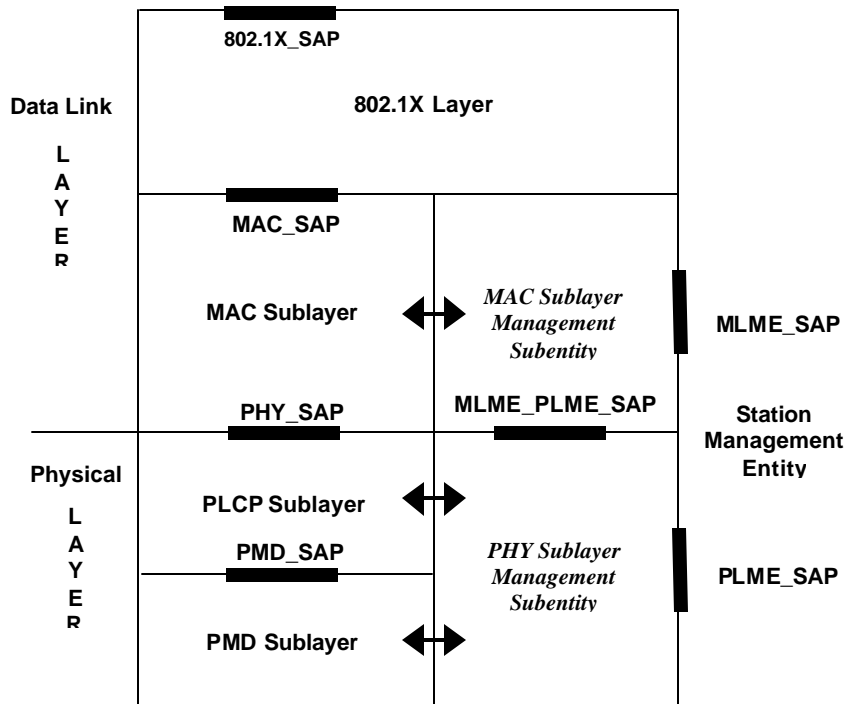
802.1X_SAP

Data Link

802.1X Layer

L
A
Y
E
R

MAC_SAP

MAC Sublayer

MAC Sublayer Management Subentity

MLME_SAP

PHY_SAP

MLME_PLME_SAP

Station Management Entity

Physical

L
A
Y
E
R

PLCP Sublayer

PMD_SAP

PHY Sublayer Management Subentity

PLME_SAP

PMD Sublayer